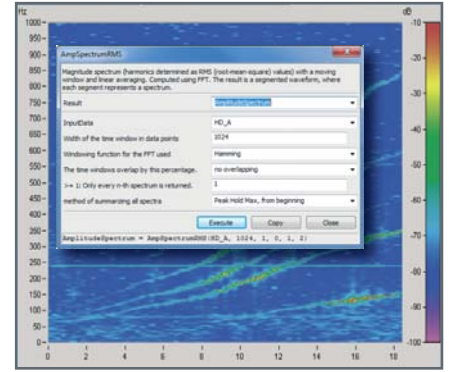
Hz

1000
950
900
850
800
750
700
650
600
550
500
450
400
350
300
250
200
150
100
50
0

0 2 4 6 8 10 12 14 16 18

dB
-10
-20
-30
-40
-50
-60
-70
-80
-90
-100

AmpSpectrumRMS

Magnitude spectrum (harmonics determined as RMS (root-mean-square) values) with a moving window and linear averaging. Computed using FFT. The result is a segmented waveform, where each segment represents a spectrum.

| | |
|---|---|
| Result | AmplitudeSpectrum |
| InputData | HD_A |
| Width of the time window in data points | 1024 |
| Windowing function for the FFT used | Hamming |
| The time windows overlap by this percentage. | no overlapping |
| >= 1: Only every n-th spectrum is returned. | 1 |
| method of summarizing all spectra | Peak Hold Max, from beginning |

Execute Copy Close

AmplitudeSpectrum = AmpSpectrumRMS(HD_A, 1024, 1, 0, 1, 2)